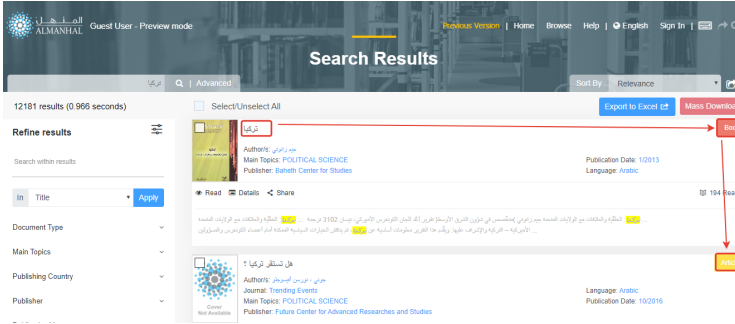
المنهل
ALMANHAL
Guest User - Preview mode
Previous Version | Home Browse Help | English Sign In |

Search Results

تركيا | Advanced
Sort By Relevance

12181 results (0.966 seconds)
Select/Unselect All
Export to Excel
Mass Downlo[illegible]

Refine results
Search within results
In Title Apply

Document Type
Main Topics
Publishing Country
Publisher

تركيا
Author/s: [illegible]
Main Topics: POLITICAL SCIENCE
Publisher: Baheth Center for Studies
Publication Date: 1/2013
Language: Arabic
Read Details Share
194 Rea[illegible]
Boo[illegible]

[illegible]

هل تستقل تركيا ؟
Author/s: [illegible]
Journal: Trending Events
Main Topics: POLITICAL SCIENCE
Publisher: Future Center for Advanced Researches and Studies
Language: Arabic
Publication Date: 10/2016
Cover Not Available
Artic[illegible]